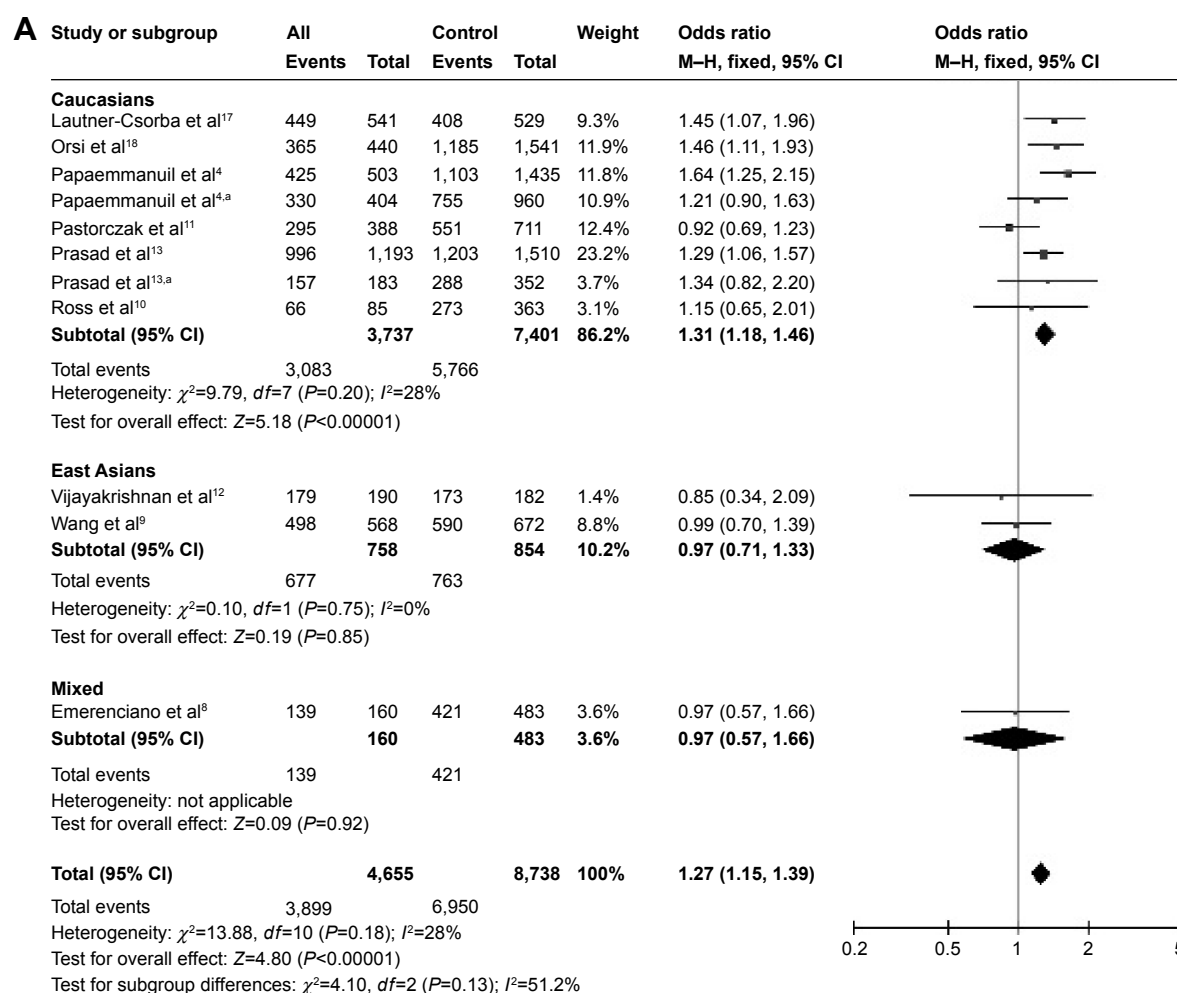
A

| Study or subgroup | All Events | All Total | Control Events | Control Total | Weight | Odds ratio M–H, fixed, 95% CI |
|---|---|---|---|---|---|---|
| **Caucasians** | | | | | | |
| Lautner-Csorba et al$^{17}$ | 449 | 541 | 408 | 529 | 9.3% | 1.45 (1.07, 1.96) |
| Orsi et al$^{18}$ | 365 | 440 | 1,185 | 1,541 | 11.9% | 1.46 (1.11, 1.93) |
| Papaemmanuil et al$^{4}$ | 425 | 503 | 1,103 | 1,435 | 11.8% | 1.64 (1.25, 2.15) |
| Papaemmanuil et al$^{4,a}$ | 330 | 404 | 755 | 960 | 10.9% | 1.21 (0.90, 1.63) |
| Pastorczak et al$^{11}$ | 295 | 388 | 551 | 711 | 12.4% | 0.92 (0.69, 1.23) |
| Prasad et al$^{13}$ | 996 | 1,193 | 1,203 | 1,510 | 23.2% | 1.29 (1.06, 1.57) |
| Prasad et al$^{13,a}$ | 157 | 183 | 288 | 352 | 3.7% | 1.34 (0.82, 2.20) |
| Ross et al$^{10}$ | 66 | 85 | 273 | 363 | 3.1% | 1.15 (0.65, 2.01) |
| **Subtotal (95% CI)** | | **3,737** | | **7,401** | **86.2%** | **1.31 (1.18, 1.46)** |
| Total events | 3,083 | | 5,766 | | | |

Heterogeneity: $\chi^2$=9.79, $df$=7 ($P$=0.20); $I^2$=28%
Test for overall effect: $Z$=5.18 ($P$<0.00001)

| Study or subgroup | All Events | All Total | Control Events | Control Total | Weight | Odds ratio M–H, fixed, 95% CI |
|---|---|---|---|---|---|---|
| **East Asians** | | | | | | |
| Vijayakrishnan et al$^{12}$ | 179 | 190 | 173 | 182 | 1.4% | 0.85 (0.34, 2.09) |
| Wang et al$^{9}$ | 498 | 568 | 590 | 672 | 8.8% | 0.99 (0.70, 1.39) |
| **Subtotal (95% CI)** | | **758** | | **854** | **10.2%** | **0.97 (0.71, 1.33)** |
| Total events | 677 | | 763 | | | |

Heterogeneity: $\chi^2$=0.10, $df$=1 ($P$=0.75); $I^2$=0%
Test for overall effect: $Z$=0.19 ($P$=0.85)

| Study or subgroup | All Events | All Total | Control Events | Control Total | Weight | Odds ratio M–H, fixed, 95% CI |
|---|---|---|---|---|---|---|
| **Mixed** | | | | | | |
| Emerenciano et al$^{8}$ | 139 | 160 | 421 | 483 | 3.6% | 0.97 (0.57, 1.66) |
| **Subtotal (95% CI)** | | **160** | | **483** | **3.6%** | **0.97 (0.57, 1.66)** |
| Total events | 139 | | 421 | | | |

Heterogeneity: not applicable
Test for overall effect: $Z$=0.09 ($P$=0.92)

| | | | | | | |
|---|---|---|---|---|---|---|
| **Total (95% CI)** | | **4,655** | | **8,738** | **100%** | **1.27 (1.15, 1.39)** |
| Total events | 3,899 | | 6,950 | | | |

Heterogeneity: $\chi^2$=13.88, $df$=10 ($P$=0.18); $I^2$=28%
Test for overall effect: $Z$=4.80 ($P$<0.00001)
Test for subgroup differences: $\chi^2$=4.10, $df$=2 ($P$=0.13); $I^2$=51.2%

Odds ratio
M–H, fixed, 95% CI

0.2 0.5 1 2 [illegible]